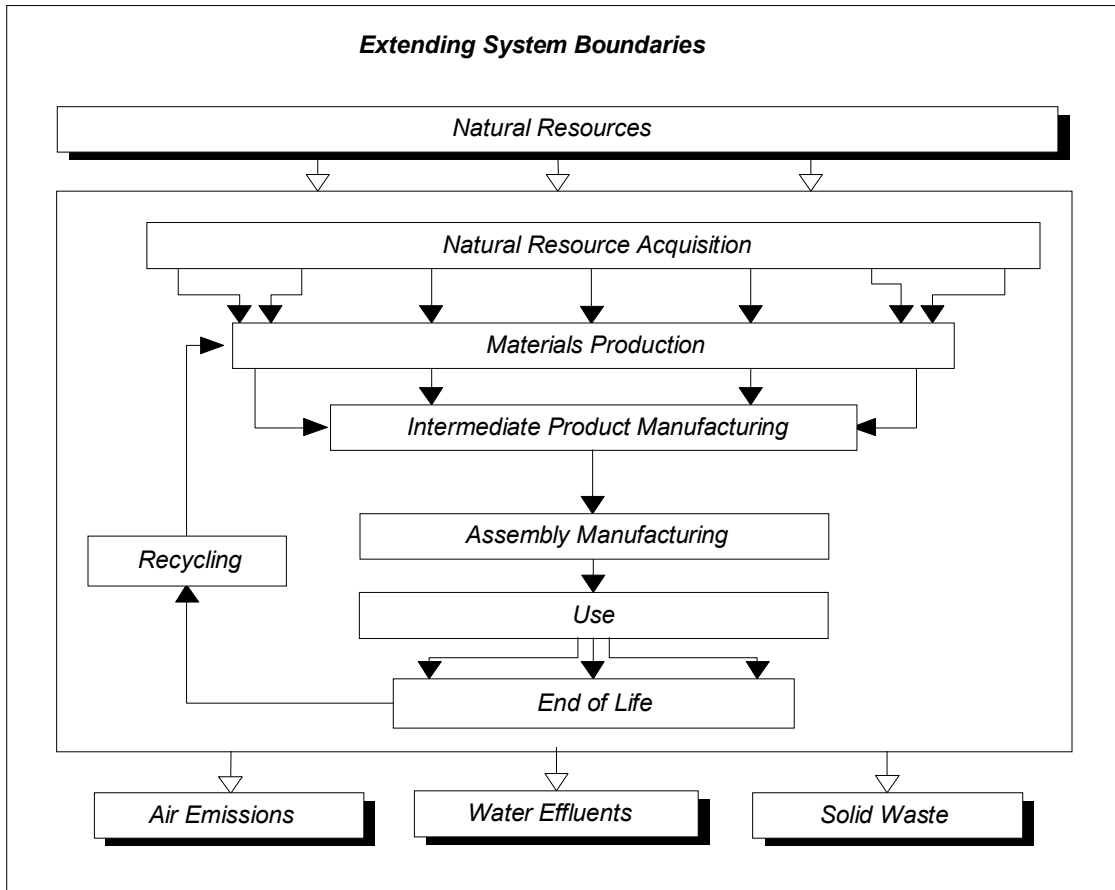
Extending System Boundaries

Natural Resources

Natural Resource Acquisition

Materials Production

Intermediate Product Manufacturing

Recycling

Assembly Manufacturing

Use

End of Life

Air Emissions

Water Effluents

Solid Waste